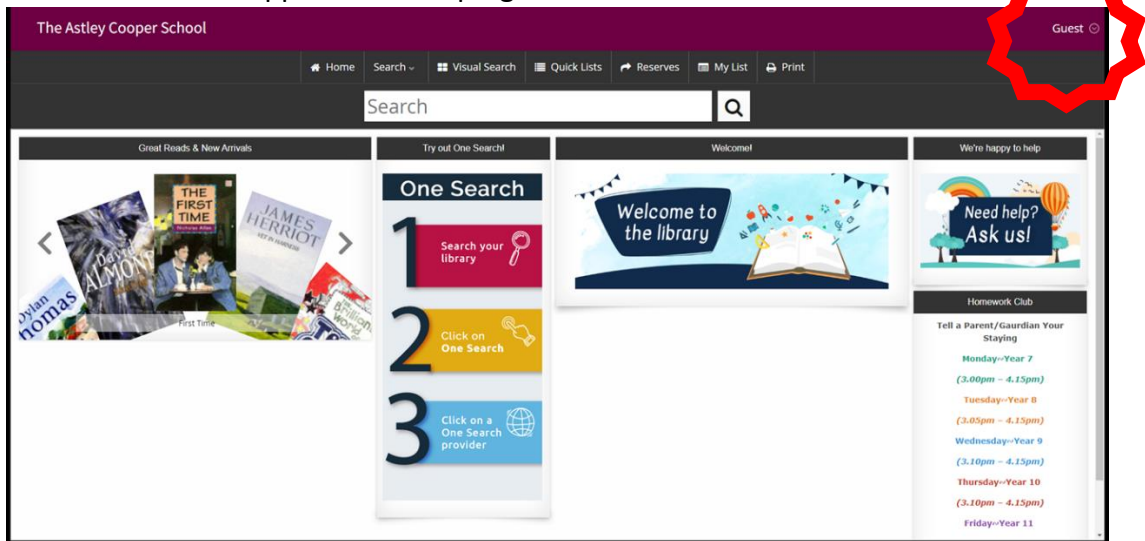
The Astley Cooper School

Guest

Home Search Visual Search Quick Lists Reserves My List Print

Search

Great Reads & New Arrivals

THE FIRST TIME
JAMES HERRIOT
David Almond
Dylan Thomas
First Time

Try out One Search!

One Search

1 Search your library

2 Click on One Search

3 Click on a One Search provider

Welcome!

Welcome to the library

We're happy to help

Need help? Ask us!

Homework Club

Tell a Parent/Gaurdian Your Staying

Monday–Year 7

(3.00pm – 4.15pm)

Tuesday–Year 8

(3.05pm – 4.15pm)

Wednesday–Year 9

(3.10pm – 4.15pm)

Thursday–Year 10

(3.10pm – 4.15pm)

Friday–Year 11